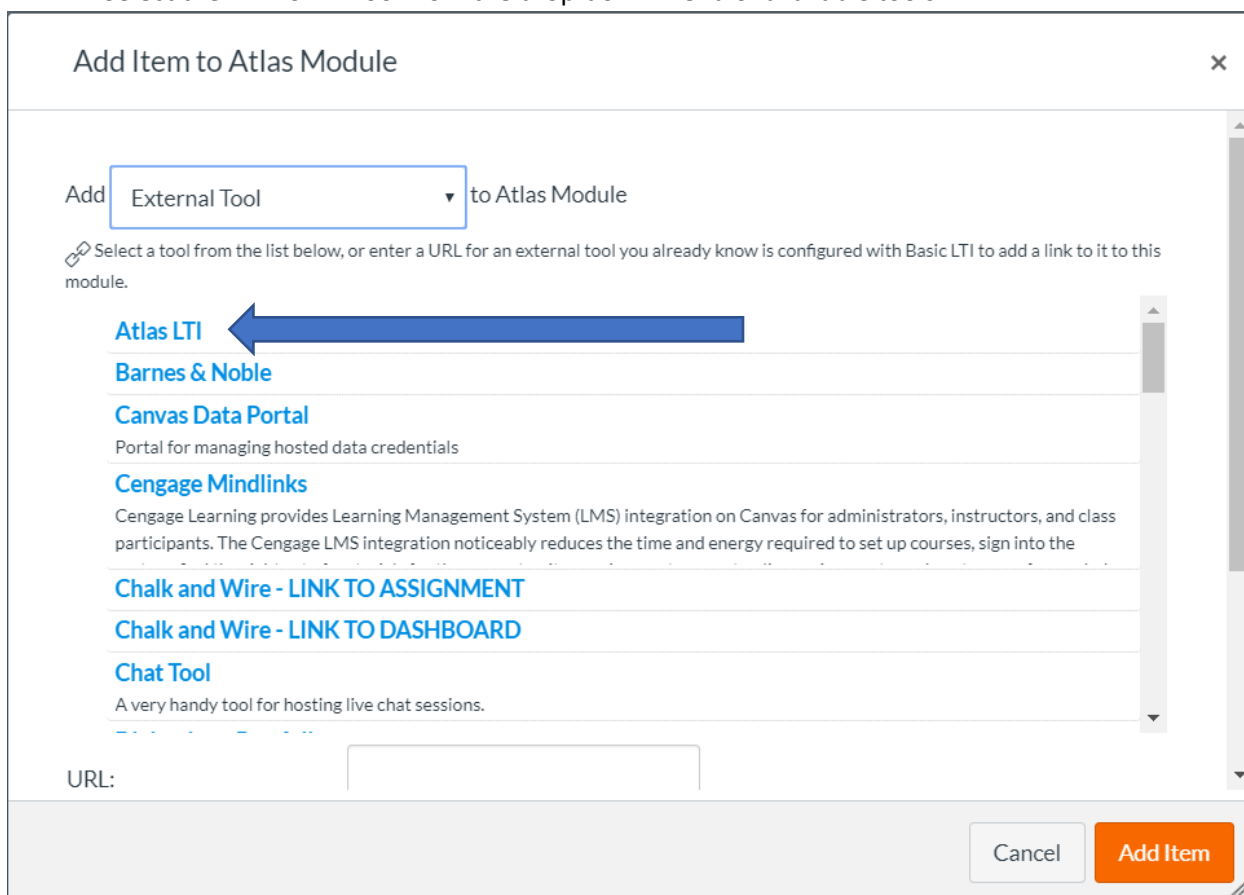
Add Item to Atlas Module

×

Add External Tool ▾ to Atlas Module

Select a tool from the list below, or enter a URL for an external tool you already know is configured with Basic LTI to add a link to it to this module.

Atlas LTI

Barnes & Noble

Canvas Data Portal
Portal for managing hosted data credentials

Cengage Mindlinks
Cengage Learning provides Learning Management System (LMS) integration on Canvas for administrators, instructors, and class participants. The Cengage LMS integration noticeably reduces the time and energy required to set up courses, sign into the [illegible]

Chalk and Wire - LINK TO ASSIGNMENT

Chalk and Wire - LINK TO DASHBOARD

Chat Tool
A very handy tool for hosting live chat sessions.

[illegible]

URL:

Cancel

Add Item